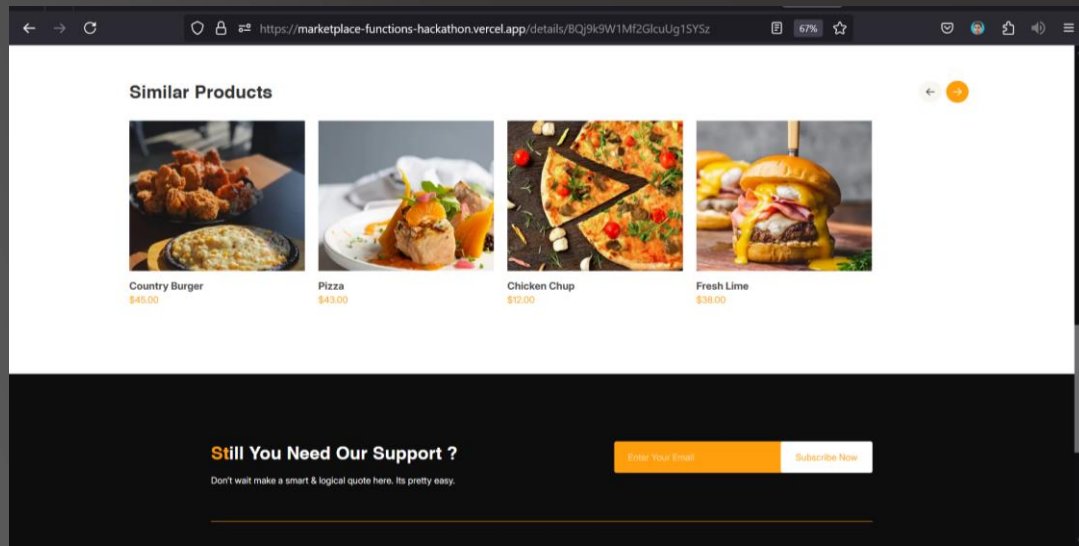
https://marketplace-functions-hackathon.vercel.app/details/BQj9k9W1Mf2GlcuUg1SYSz

67%

Similar Products

Country Burger
$45.00

Pizza
$43.00

Chicken Chup
$12.00

Fresh Lime
$38.00

Still You Need Our Support ?

Don't wait make a smart & logical quote here. Its pretty easy.

Enter Your Email

Subscribe Now